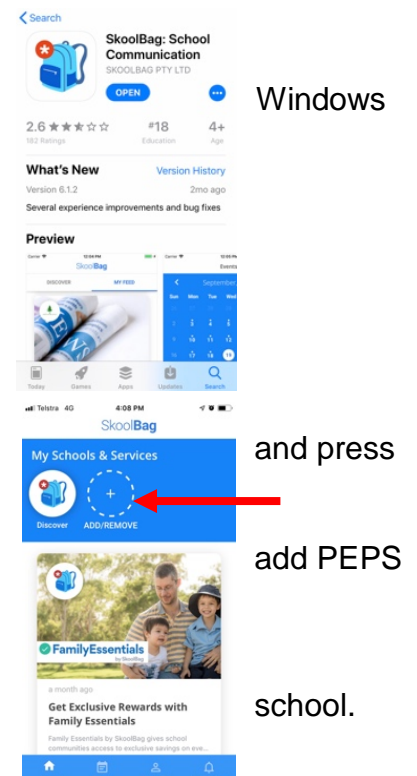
< Search

SkoolBag: School Communication
SKOOLBAG PTY LTD
OPEN

2.6 ★★★☆☆
182 Ratings
#18
Education
4+
Age

What's New
Version History
Version 6.1.2
2mo ago
Several experience improvements and bug fixes

Preview

SkoolBag
DISCOVER
MY FEED
September
Events
Sun Mon Tue Wed

Today Games Apps Updates Search

Windows

Telstra 4G 4:08 PM
SkoolBag
My Schools & Services
+
Discover ADD/REMOVE

and press

add PEPS

FamilyEssentials
by SkoolBag
a month ago
Get Exclusive Rewards with Family Essentials
Family Essentials by SkoolBag gives school communities access to exclusive savings on eve...

school.